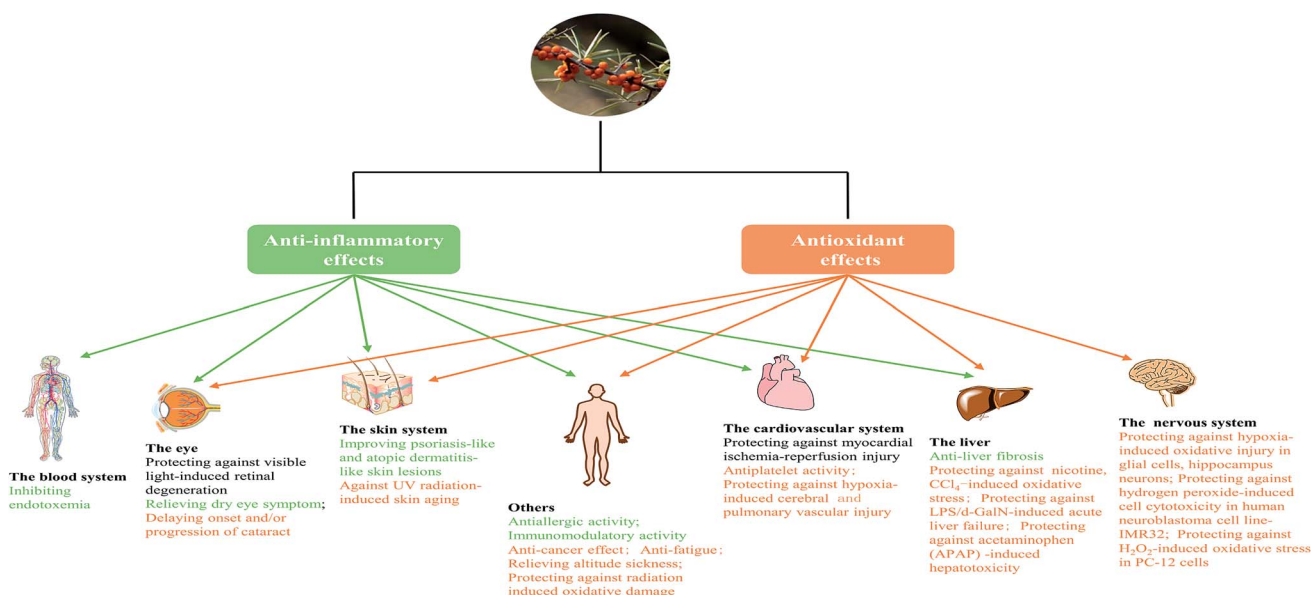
Anti-inflammatory effects

Antioxidant effects

The blood system
Inhibiting endotoxemia

The eye
Protecting against visible light-induced retinal degeneration
Relieving dry eye symptom;
Delaying onset and/or progression of cataract

The skin system
Improving psoriasis-like and atopic dermatitis-like skin lesions
Against UV radiation-induced skin aging

Others
Antiallergic activity;
Immunomodulatory activity
Anti-cancer effect; Anti-fatigue;
Relieving altitude sickness;
Protecting against radiation induced oxidative damage

The cardiovascular system
Protecting against myocardial ischemia-reperfusion injury
Antiplatelet activity;
Protecting against hypoxia-induced cerebral and pulmonary vascular injury

The liver
Anti-liver fibrosis
Protecting against nicotine, $CCl_4$-induced oxidative stress; Protecting against LPS/d-GalN-induced acute liver failure; Protecting against acetaminophen (APAP) -induced hepatotoxicity

The nervous system
Protecting against hypoxia-induced oxidative injury in glial cells, hippocampus neurons; Protecting against hydrogen peroxide-induced cell cytotoxicity in human neuroblastoma cell line-IMR32; Protecting against $H_2O_2$-induced oxidative stress in PC-12 cells